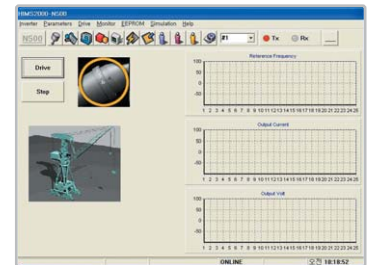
HIMS2000 - N500

Inverter Parameters Drive Monitor EEPROM Simulation Help

N500

#1

Tx

Rx

Drive

Stop

Reference Frequency

100

50

0

-50

-100

1 2 3 4 5 6 7 8 9 10 11 12 13 14 15 16 17 18 19 20 21 22 23 24 25

Output Current

100

50

0

-50

-100

1 2 3 4 5 6 7 8 9 10 11 12 13 14 15 16 17 18 19 20 21 22 23 24 25

Output Volt

100

50

0

-50

-100

1 2 3 4 5 6 7 8 9 10 11 12 13 14 15 16 17 18 19 20 21 22 23 24 25

ONLINE

18:18:52